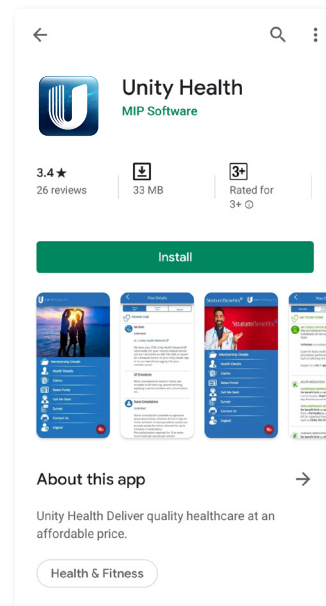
Unity Health
MIP Software

3.4 ★
26 reviews

33 MB

3+
Rated for 3+ ⓘ

Install

Plan Details

Membership Details
Health Details
Claims
Notes Portal
Call the Nurse
Survey
Contact Us
Logout

About this app →

Unity Health Deliver quality healthcare at an affordable price.

Health & Fitness